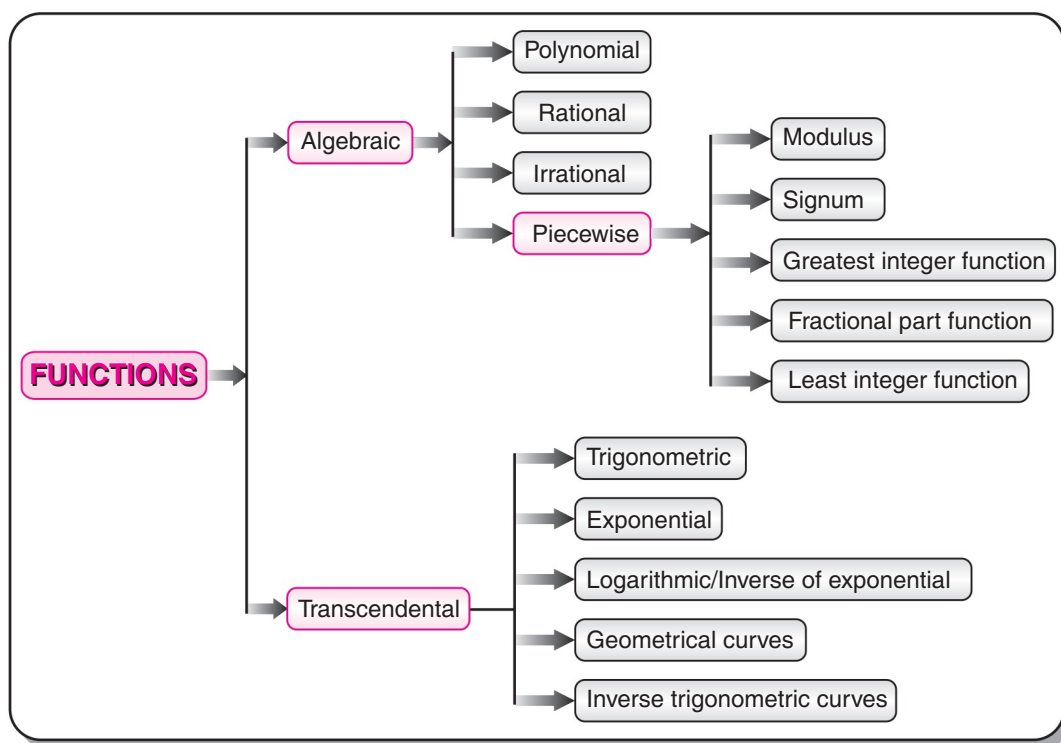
FUNCTIONS

Algebraic

Polynomial

Rational

Irrational

Piecewise

Modulus

Signum

Greatest integer function

Fractional part function

Least integer function

Transcendental

Trigonometric

Exponential

Logarithmic/Inverse of exponential

Geometrical curves

Inverse trigonometric curves